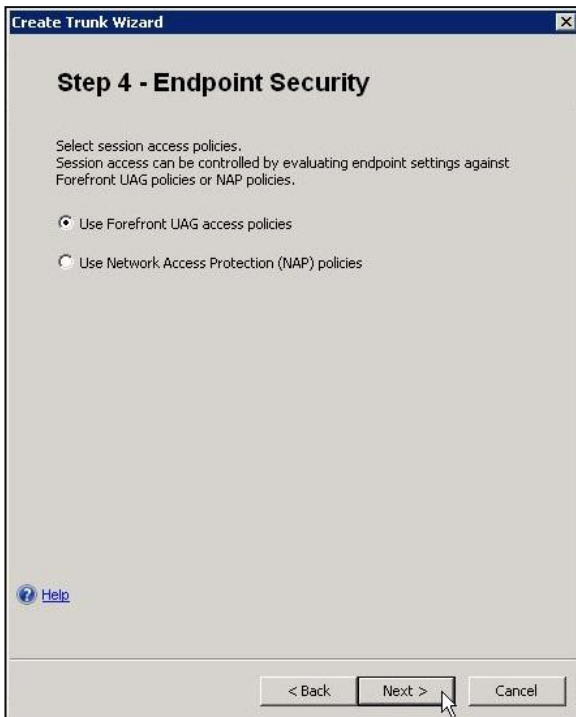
Create Trunk Wizard

Step 4 - Endpoint Security

Select session access policies.
Session access can be controlled by evaluating endpoint settings against Forefront UAG policies or NAP policies.

Use Forefront UAG access policies

Use Network Access Protection (NAP) policies

Help

< Back

Next >

Cancel